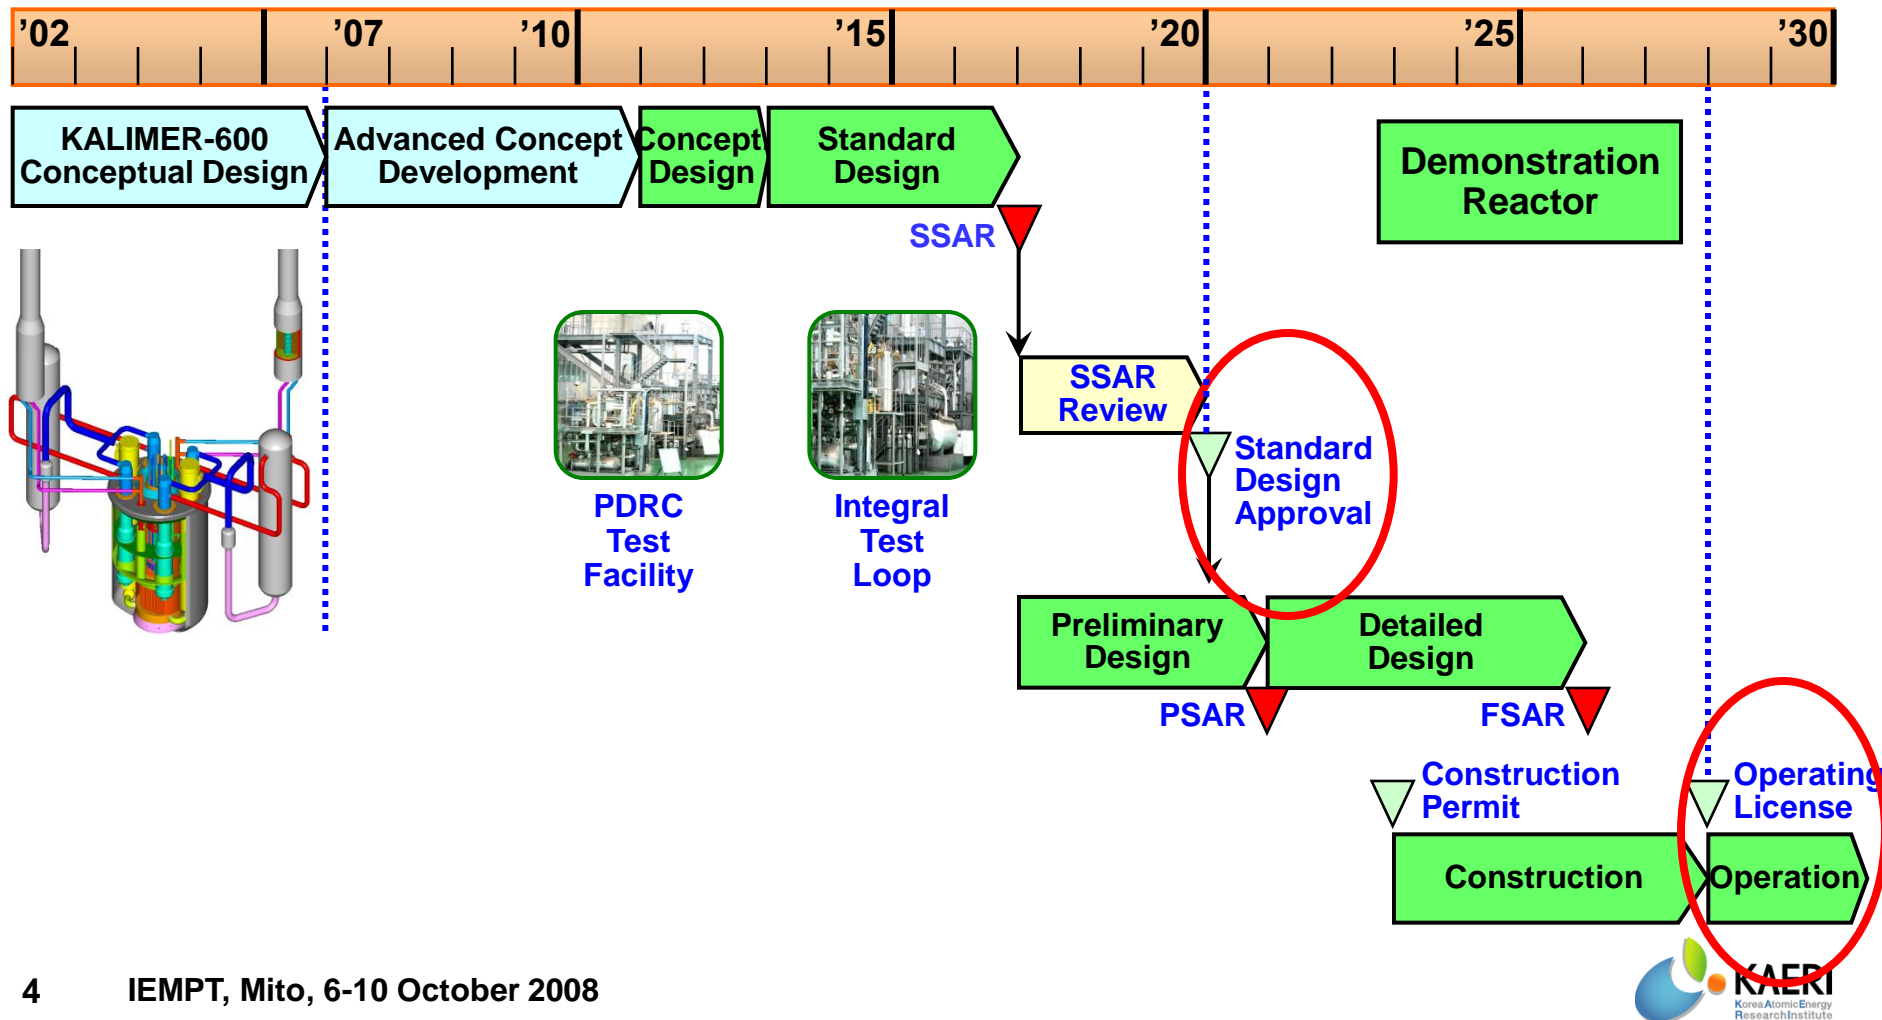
’02 ’07 ’10 ’15 ’20 ’25 ’30

KALIMER-600 Conceptual Design

Advanced Concept Development

Concept Design

Standard Design

Demonstration Reactor

SSAR

PDRC Test Facility

Integral Test Loop

SSAR Review

Standard Design Approval

Preliminary Design

Detailed Design

PSAR

FSAR

Construction Permit

Operating License

Construction

Operation

4 IEMPT, Mito, 6-10 October 2008

KAERI
Korea Atomic Energy Research Institute